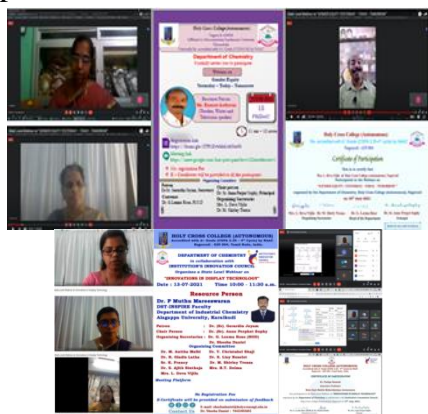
Holy Cross College (Autonomous)

Department of Chemistry

Webinar on

Gender Equity

Yesterday – Today – Tomorrow

Resource Person

12

Registration link

Organising Committee

Holy Cross College (Autonomous)

Certificate of Participation

HOLY CROSS COLLEGE (AUTONOMOUS)

DEPARTMENT OF CHEMISTRY

in collaboration with

INSTITUTION'S INNOVATION COUNCIL

Organises a State Level Webinar on

"INNOVATIONS IN DISPLAY TECHNOLOGY"

Date : 13-07-2021 Time :10.00 - 11.00 a.m.

Resource Person

Dr P Muthu Mareeswaran

DST INSPIRE Faculty

Department of Industrial Chemistry

Alagappa University, Karaikudi

Patron : Dr. (Sr). Gnanathy Jeyam

Chief Patron : Dr. (Sr). Rose Prephet Gupta

Organising Secretaries : Dr. V. Leema Rose (HOD)

Organising Committee

Meeting Platform

No Registration Fee

E-Certificate will be provided on submission of feedback

Contact Us